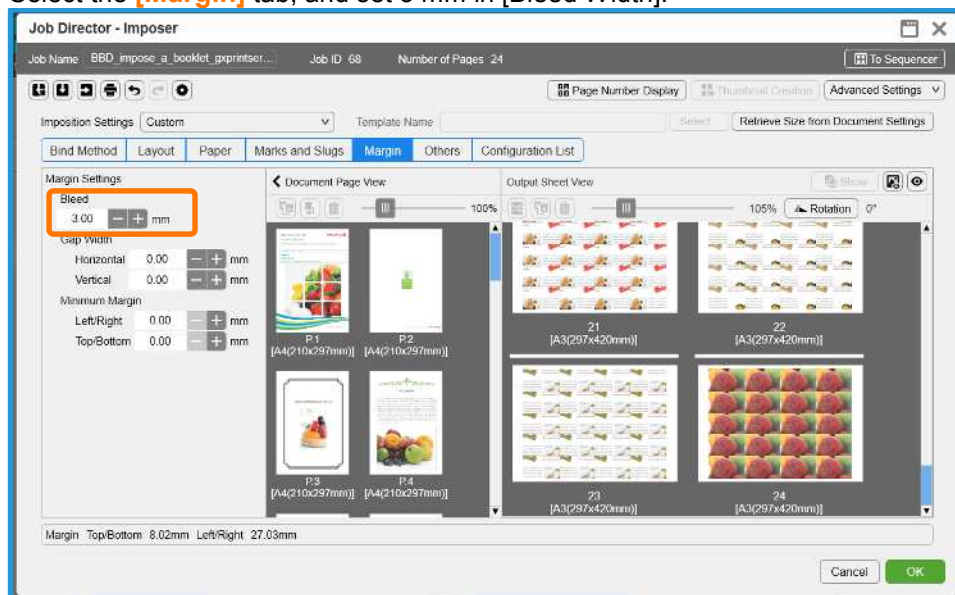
Select the [Margin] tab, and set 3 mm in [Bleed Width].

Job Director - Imposer

Job Name BBD_impose_a_booklet_gxprintser... Job ID 68 Number of Pages 24

To Sequencer

Page Number Display Thumbnail Creation Advanced Settings

Imposition Settings Custom Template Name Select Retrieve Size from Document Settings

Bind Method | Layout | Paper | Marks and Slugs | Margin | Others | Configuration List

Margin Settings
Bleed
3.00 mm
Gap Width
Horizontal 0.00 mm
Vertical 0.00 mm
Minimum Margin
Left/Right 0.00 mm
Top/Bottom 0.00 mm

Document Page View
100%

P.1
[A4(210x297mm)]
P.2
[A4(210x297mm)]
P.3
[A4(210x297mm)]
P.4
[A4(210x297mm)]

Output Sheet View
Show
105% Rotation 0°

21
[A3(297x420mm)]
22
[A3(297x420mm)]
23
[A3(297x420mm)]
24
[A3(297x420mm)]

Margin Top/Bottom 8.02mm Left/Right 27.03mm

Cancel OK